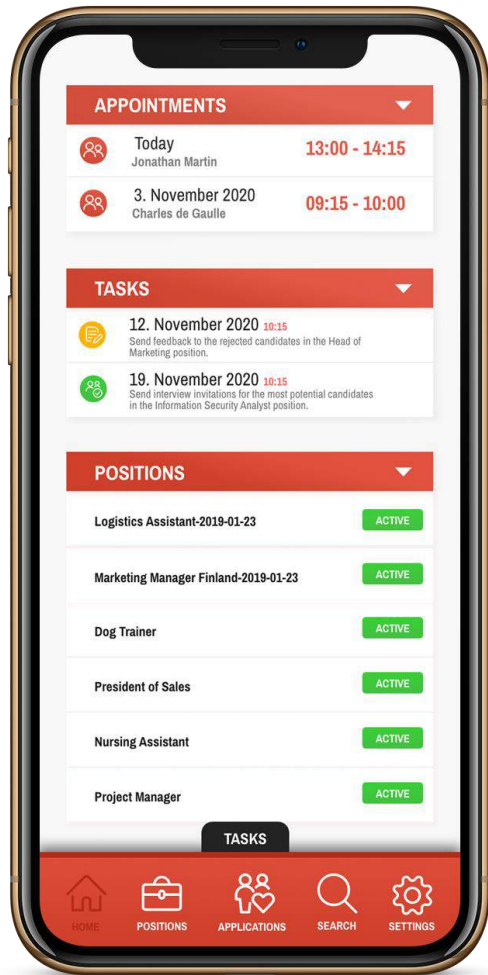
APPOINTMENTS

Today
Jonathan Martin
13:00 - 14:15

3. November 2020
Charles de Gaulle
09:15 - 10:00

TASKS

12. November 2020 10:15
Send feedback to the rejected candidates in the Head of Marketing position.

19. November 2020 10:15
Send interview invitations for the most potential candidates in the Information Security Analyst position.

POSITIONS

Logistics Assistant-2019-01-23 ACTIVE

Marketing Manager Finland-2019-01-23 ACTIVE

Dog Trainer ACTIVE

President of Sales ACTIVE

Nursing Assistant ACTIVE

Project Manager ACTIVE

TASKS

HOME POSITIONS APPLICATIONS SEARCH SETTINGS